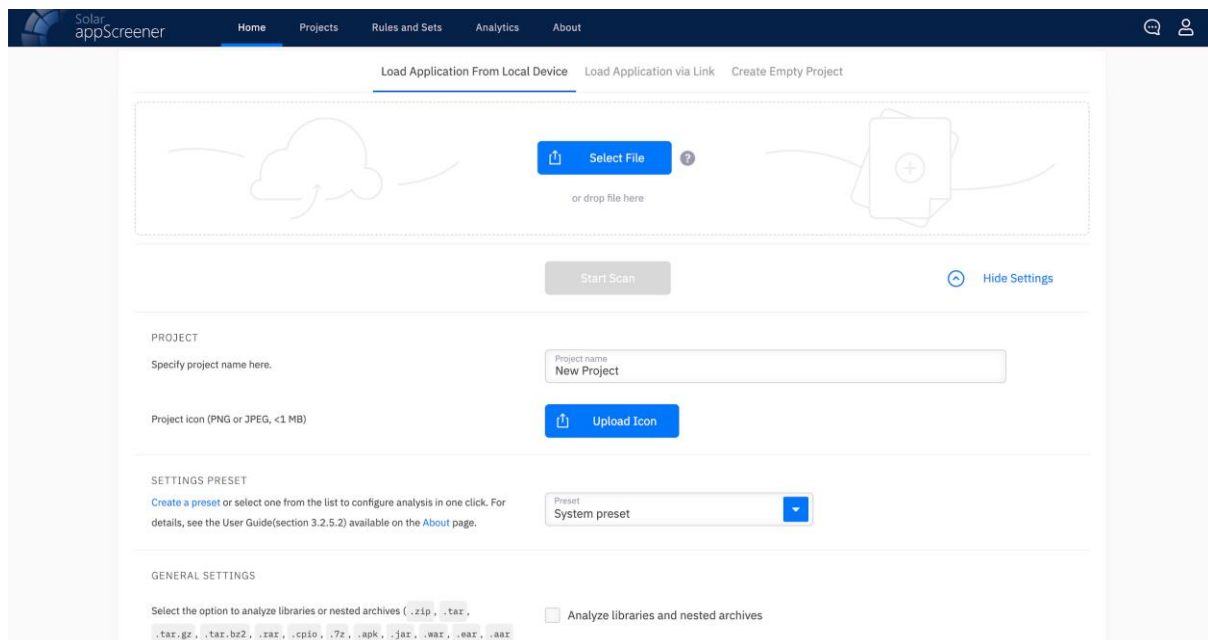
Solar appScreener

Home Projects Rules and Sets Analytics About

Load Application From Local Device Load Application via Link Create Empty Project

Select File

or drop file here

Start Scan

Hide Settings

PROJECT

Specify project name here.

Project name
New Project

Project icon (PNG or JPEG, <1 MB)

Upload Icon

SETTINGS PRESET

Create a preset or select one from the list to configure analysis in one click. For details, see the User Guide(section 3.2.5.2) available on the About page.

Preset
System preset

GENERAL SETTINGS

Select the option to analyze libraries or nested archives ( .zip , .tar , .tar.gz , .tar.bz2 , .rar , .cpio , .7z , .apk , .jar , .war , .ear , .aar

Analyze libraries and nested archives